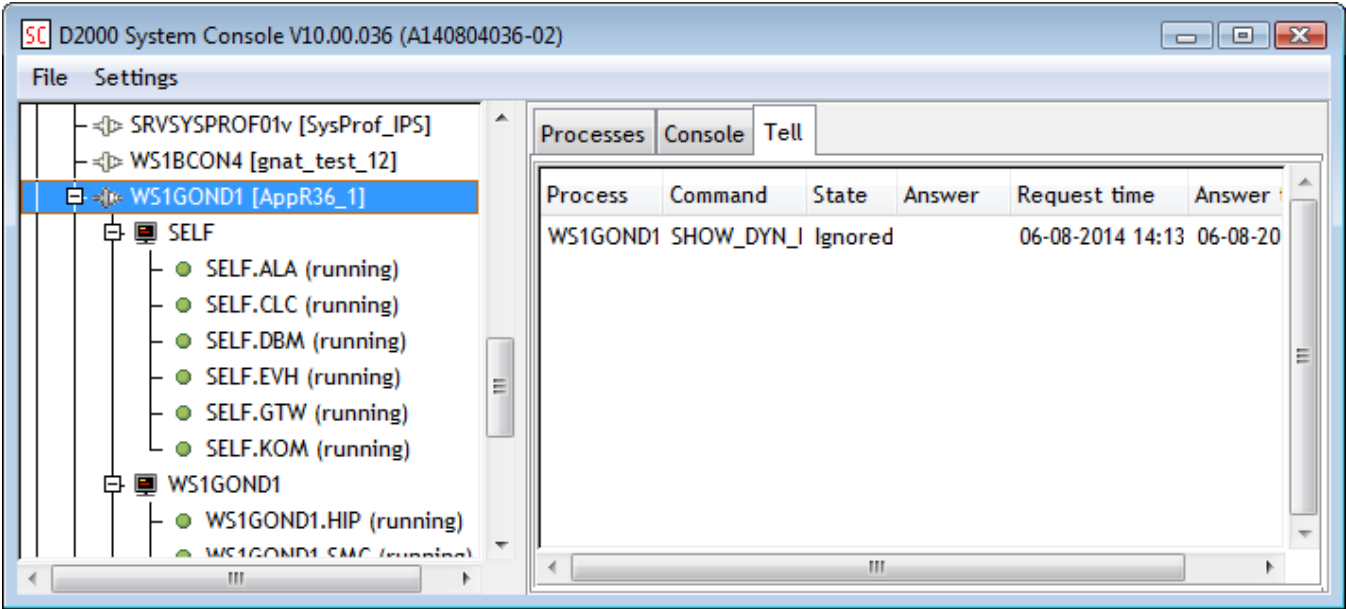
SC D2000 System Console V10.00.036 (A140804036-02)

File Settings

SRVSYSPROF01v [SysProf_IPS]
WS1BCON4 [gnat_test_12]
WS1GOND1 [AppR36_1]
SELF
SELF.ALA (running)
SELF.CLC (running)
SELF.DBM (running)
SELF.EVH (running)
SELF.GTW (running)
SELF.KOM (running)
WS1GOND1
WS1GOND1.HIP (running)
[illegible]

Processes Console Tell

| Process | Command | State | Answer | Request time | Answer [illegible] |
|---|---|---|---|---|---|
| WS1GOND1 | SHOW_DYN_I | Ignored | | 06-08-2014 14:13 | 06-08-20 |